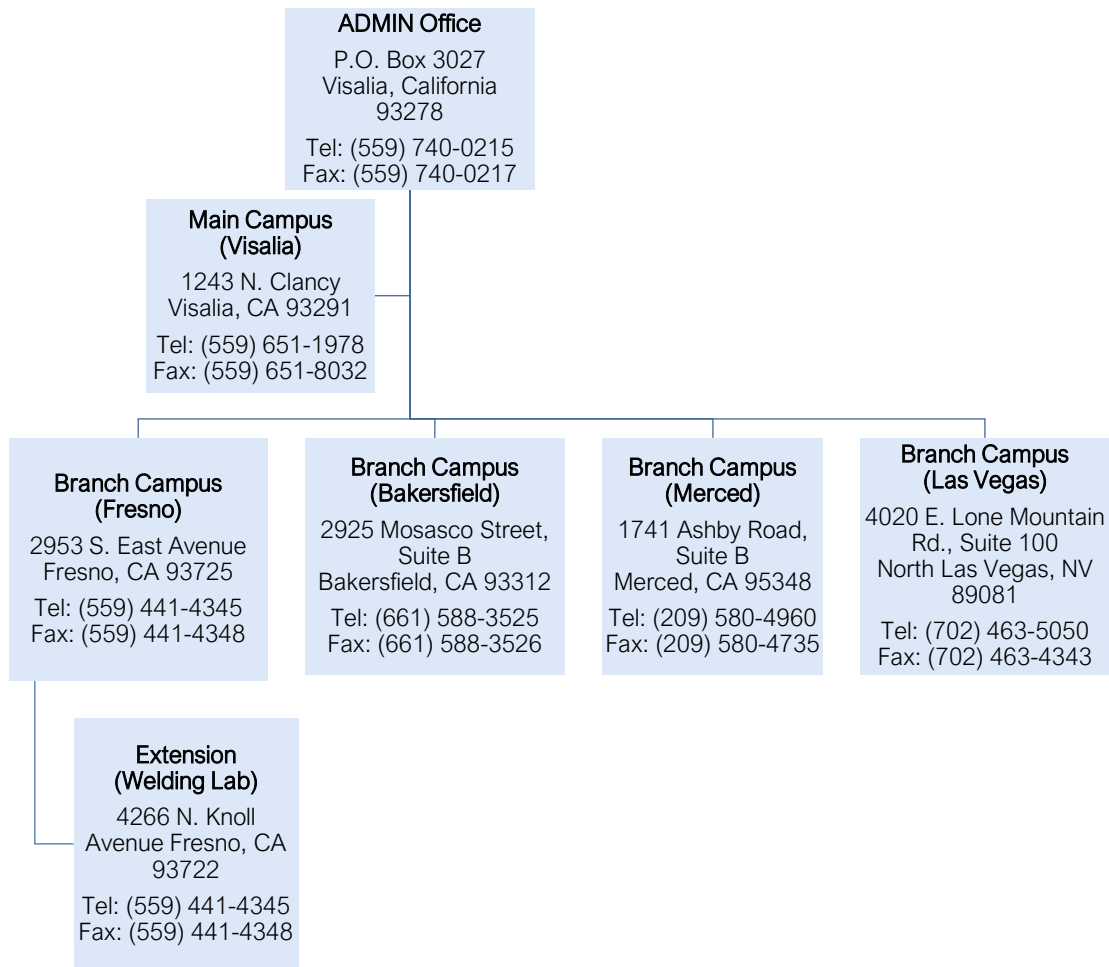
ADMIN Office
P.O. Box 3027
Visalia, California
93278
Tel: (559) 740-0215
Fax: (559) 740-0217

Main Campus
(Visalia)
1243 N. Clancy
Visalia, CA 93291
Tel: (559) 651-1978
Fax: (559) 651-8032

Branch Campus
(Fresno)
2953 S. East Avenue
Fresno, CA 93725
Tel: (559) 441-4345
Fax: (559) 441-4348

Branch Campus
(Bakersfield)
2925 Mosasco Street,
Suite B
Bakersfield, CA 93312
Tel: (661) 588-3525
Fax: (661) 588-3526

Branch Campus
(Merced)
1741 Ashby Road,
Suite B
Merced, CA 95348
Tel: (209) 580-4960
Fax: (209) 580-4735

Branch Campus
(Las Vegas)
4020 E. Lone Mountain
Rd., Suite 100
North Las Vegas, NV
89081
Tel: (702) 463-5050
Fax: (702) 463-4343

Extension
(Welding Lab)
4266 N. Knoll
Avenue Fresno, CA
93722
Tel: (559) 441-4345
Fax: (559) 441-4348